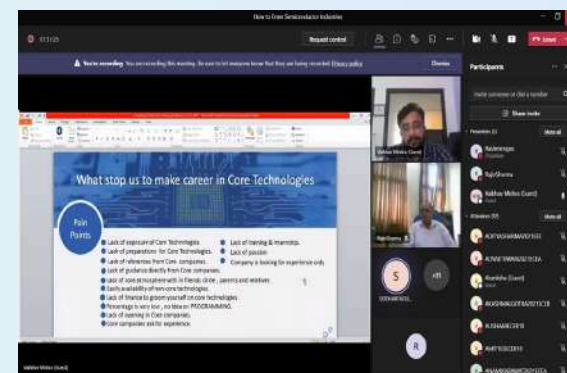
How to Enter Semiconductor Industries

01:13:05

Request control

Leave

You're recording this meeting. Be sure to let everyone know that they are being recorded. Privacy policy

Dismiss

Participants

Invite someone or dial a number

Share invite

Presenters (3)

Mute all

Rajeshbhargav

Organiser

RajivSharma

Vaibhav Mishra (Guest)

Guest

Attendees (55)

Mute all

ADITYASHARMA0501EE21

ADWAITIWARI0501ECE4

Anamika (Guest)

AVASHANKARTIWARI0501ECB

AVISHAWR0501B

AMIT0501EE19

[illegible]

What stop us to make career in Core Technologies

Pain Points

Lack of exposure of Core Technologies.

Lack of preparations for Core Technologies.

Lack of references from Core companies.

Lack of guidance directly from Core companies.

Lack of awareness/interest with in friends circle, parents and relatives

Easily availability of non-core technologies.

Lack of finance to groom yourself on core technologies

Percentage is very low, no idea on PROGRAMMING.

Lack of learning in Core companies.

Core companies ask for experience.

Lack of training & internship.

Lack of passion

Company is looking for experience only

Vaibhav Mishra (Guest)

Rajiv Sharma

S

SIDDHARTHGG...

+51

R

Vaibhav Mishra (Guest)